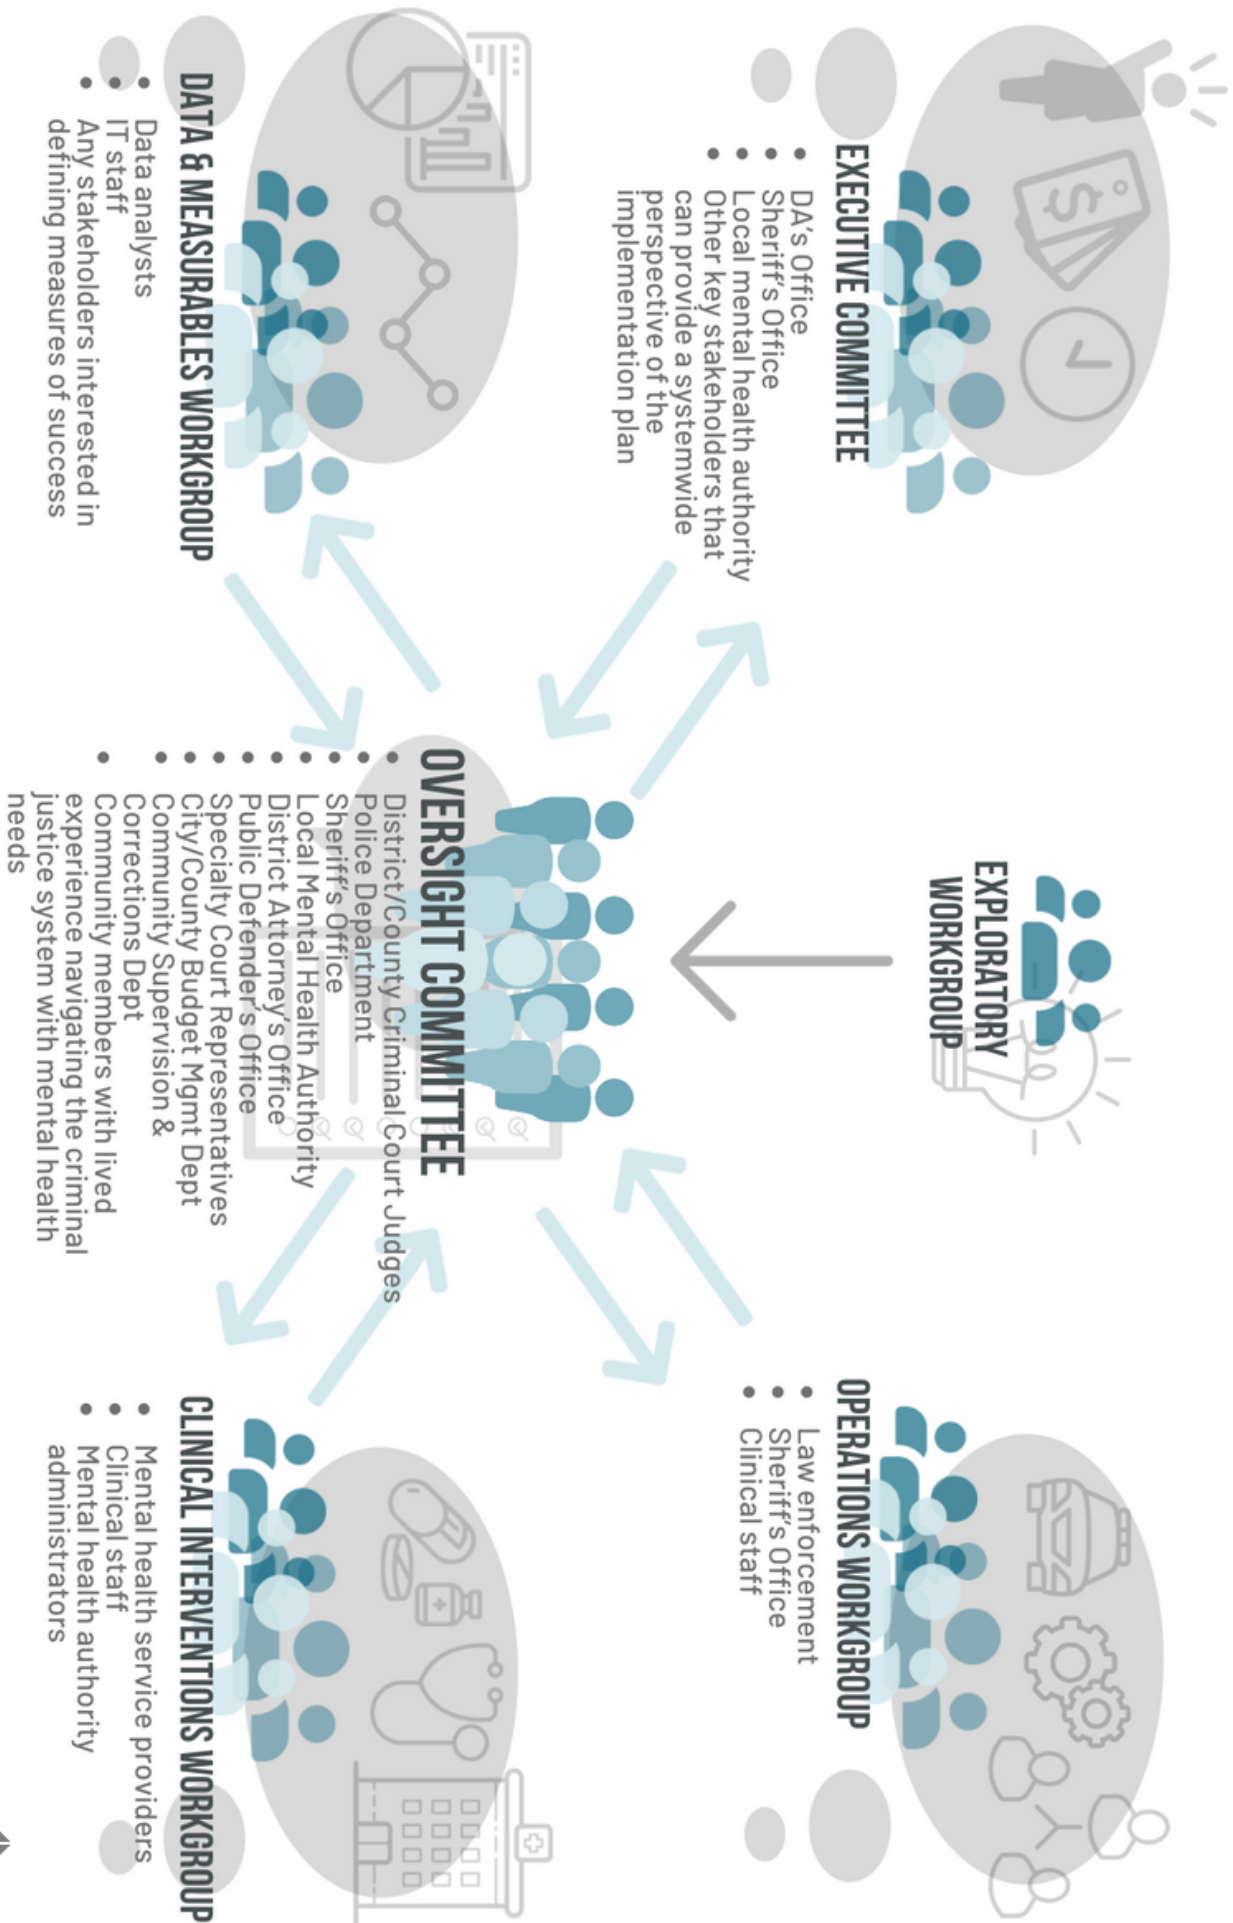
EXECUTIVE COMMITTEE
• DA's Office
• Sheriff's Office
• Local mental health authority
• Other key stakeholders that can provide a systemwide perspective of the implementation plan

DATA & MEASURABLES WORKGROUP
• Data analysts
• IT staff
• Any stakeholders interested in defining measures of success

EXPLORATORY WORKGROUP

OVERSIGHT COMMITTEE
• District/County Criminal Court Judges
• Police Department
• Sheriff's Office
• Local Mental Health Authority
• District Attorney's Office
• Public Defender's Office
• Specialty Court Representatives
• City/County Budget Mgmt Dept
• Community Supervision & Corrections Dept
• Community members with lived experience navigating the criminal justice system with mental health needs

OPERATIONS WORKGROUP
• Law enforcement
• Sheriff's Office
• Clinical staff

CLINICAL INTERVENTIONS WORKGROUP
• Mental health service providers
• Clinical staff
• Mental health authority administrators